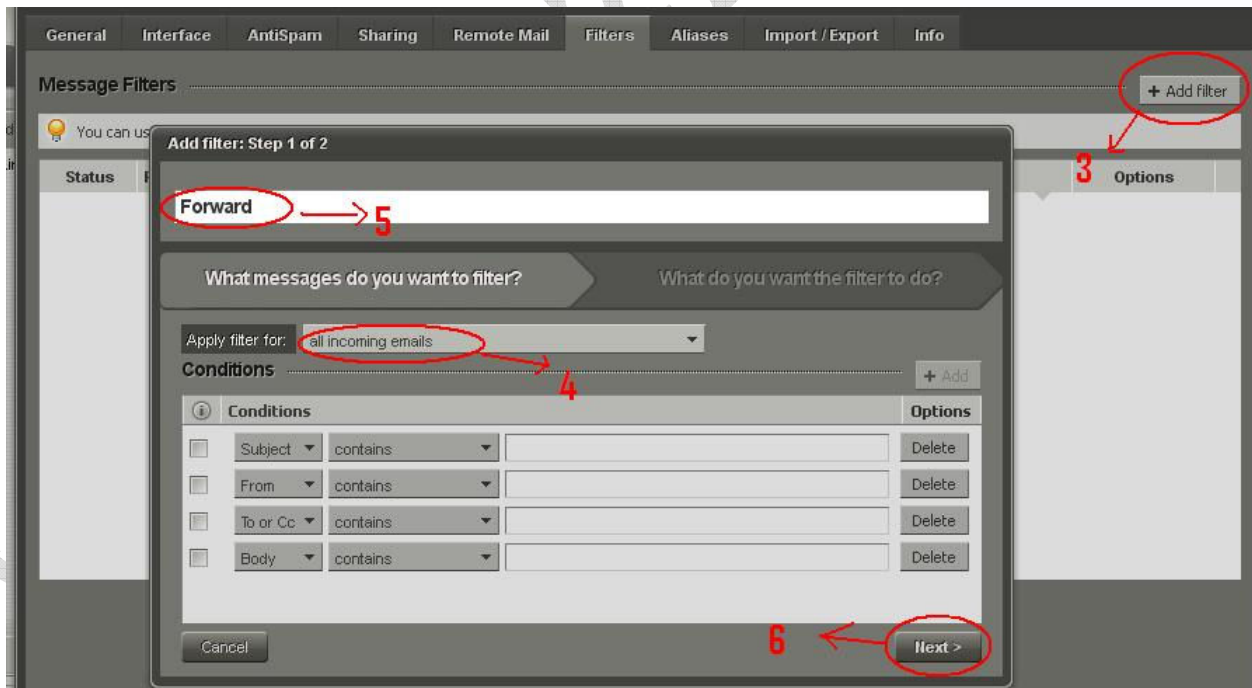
General Interface AntiSpam Sharing Remote Mail Filters Aliases Import / Export Info

Message Filters

+ Add filter

You can us

Status

3

Options

Add filter: Step 1 of 2

Forward

5

What messages do you want to filter?

What do you want the filter to do?

Apply filter for: all incoming emails

4

Conditions

+ Add

| | Conditions | | | Options |
|---|---|---|---|---|
| | Subject | contains | | Delete |
| | From | contains | | Delete |
| | To or Cc | contains | | Delete |
| | Body | contains | | Delete |

Cancel

6

Next >